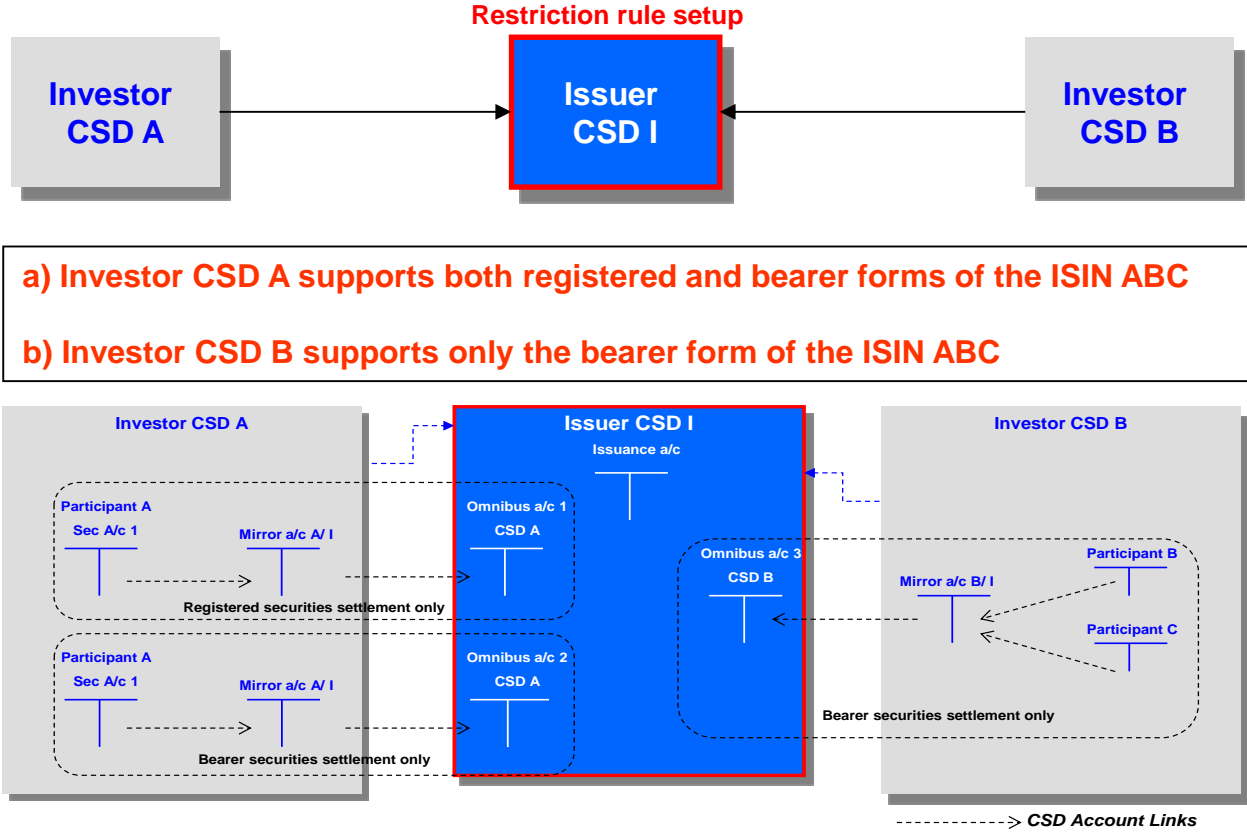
Restriction rule setup

Investor CSD A

Issuer CSD I

Investor CSD B

a) Investor CSD A supports both registered and bearer forms of the ISIN ABC

b) Investor CSD B supports only the bearer form of the ISIN ABC

Investor CSD A

Participant A
Sec A/c 1

Mirror a/c A/ I

Registered securities settlement only

Participant A
Sec A/c 1

Mirror a/c A/ I

Bearer securities settlement only

Issuer CSD I

Issuance a/c

Omnibus a/c 1
CSD A

Omnibus a/c 2
CSD A

Omnibus a/c 3
CSD B

Investor CSD B

Mirror a/c B/ I

Participant B

Participant C

Bearer securities settlement only

CSD Account Links